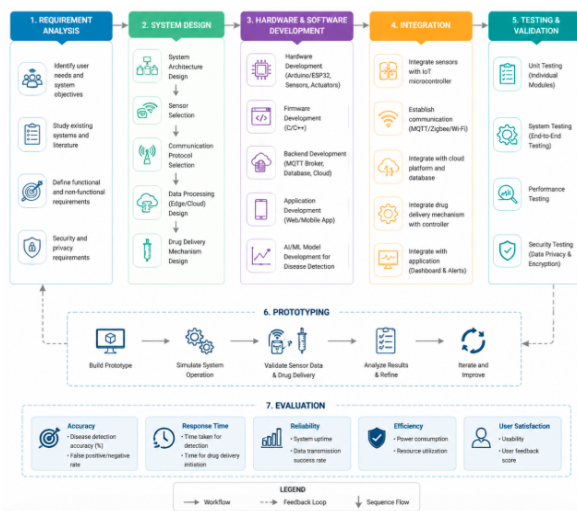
1. REQUIREMENT ANALYSIS

Identify user needs and system objectives

Study existing systems and literature

Define functional and non-functional requirements

Security and privacy requirements

2. SYSTEM DESIGN

System Architecture Design

Sensor Selection

Communication Protocol Selection

Data Processing (Edge/Cloud) Design

Drug Delivery Mechanism Design

3. HARDWARE & SOFTWARE DEVELOPMENT

Hardware Development (Arduino/ESP32, Sensors, Actuators)

Firmware Development (C/C++)

Backend Development (MQTT Broker, Database, Cloud)

Application Development (Web/Mobile App)

AI/ML Model Development for Disease Detection

4. INTEGRATION

Integrate sensors with IoT microcontroller

Establish communication (MQTT/Zigbee/Wi-Fi)

Integrate with cloud platform and database

Integrate drug delivery mechanism with controller

Integrate with application (Dashboard & Alerts)

5. TESTING & VALIDATION

Unit Testing (Individual Modules)

System Testing (End-to-End Testing)

Performance Testing

Security Testing (Data Privacy & Encryption)

6. PROTOTYPING

Build Prototype

Simulate System Operation

Validate Sensor Data & Drug Delivery

Analyze Results & Refine

Iterate and Improve

7. EVALUATION

Accuracy
• Disease detection accuracy (%)
• False positive/negative rate

Response Time
• Time taken for detection
• Time for drug delivery initiation

Reliability
• System uptime
• Data transmission success rate

Efficiency
• Power consumption
• Resource utilization

User Satisfaction
• Usability
• User feedback score

LEGEND
Workflow
Feedback Loop
Sequence Flow